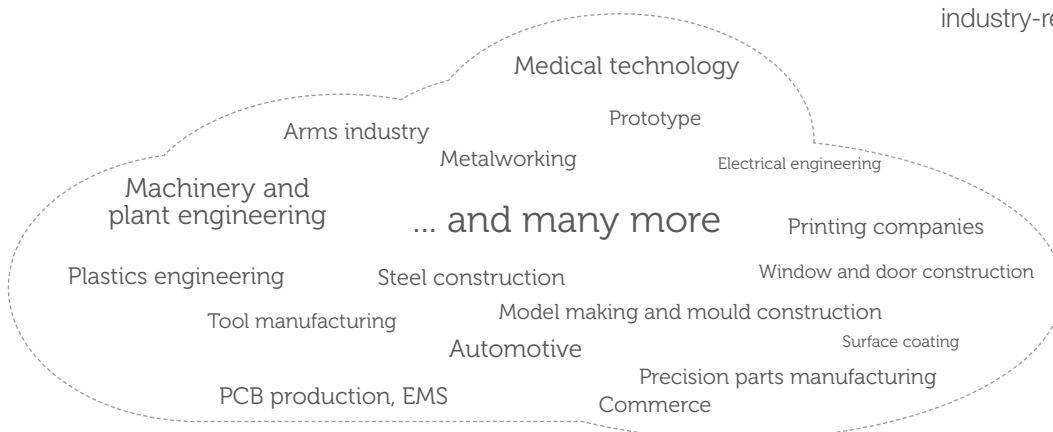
industry-re

Medical technology

Prototype

Arms industry

Metalworking

Electrical engineering

Machinery and plant engineering

... and many more

Printing companies

Plastics engineering

Steel construction

Window and door construction

Model making and mould construction

Tool manufacturing

Automotive

Surface coating

Precision parts manufacturing

PCB production, EMS

Commerce